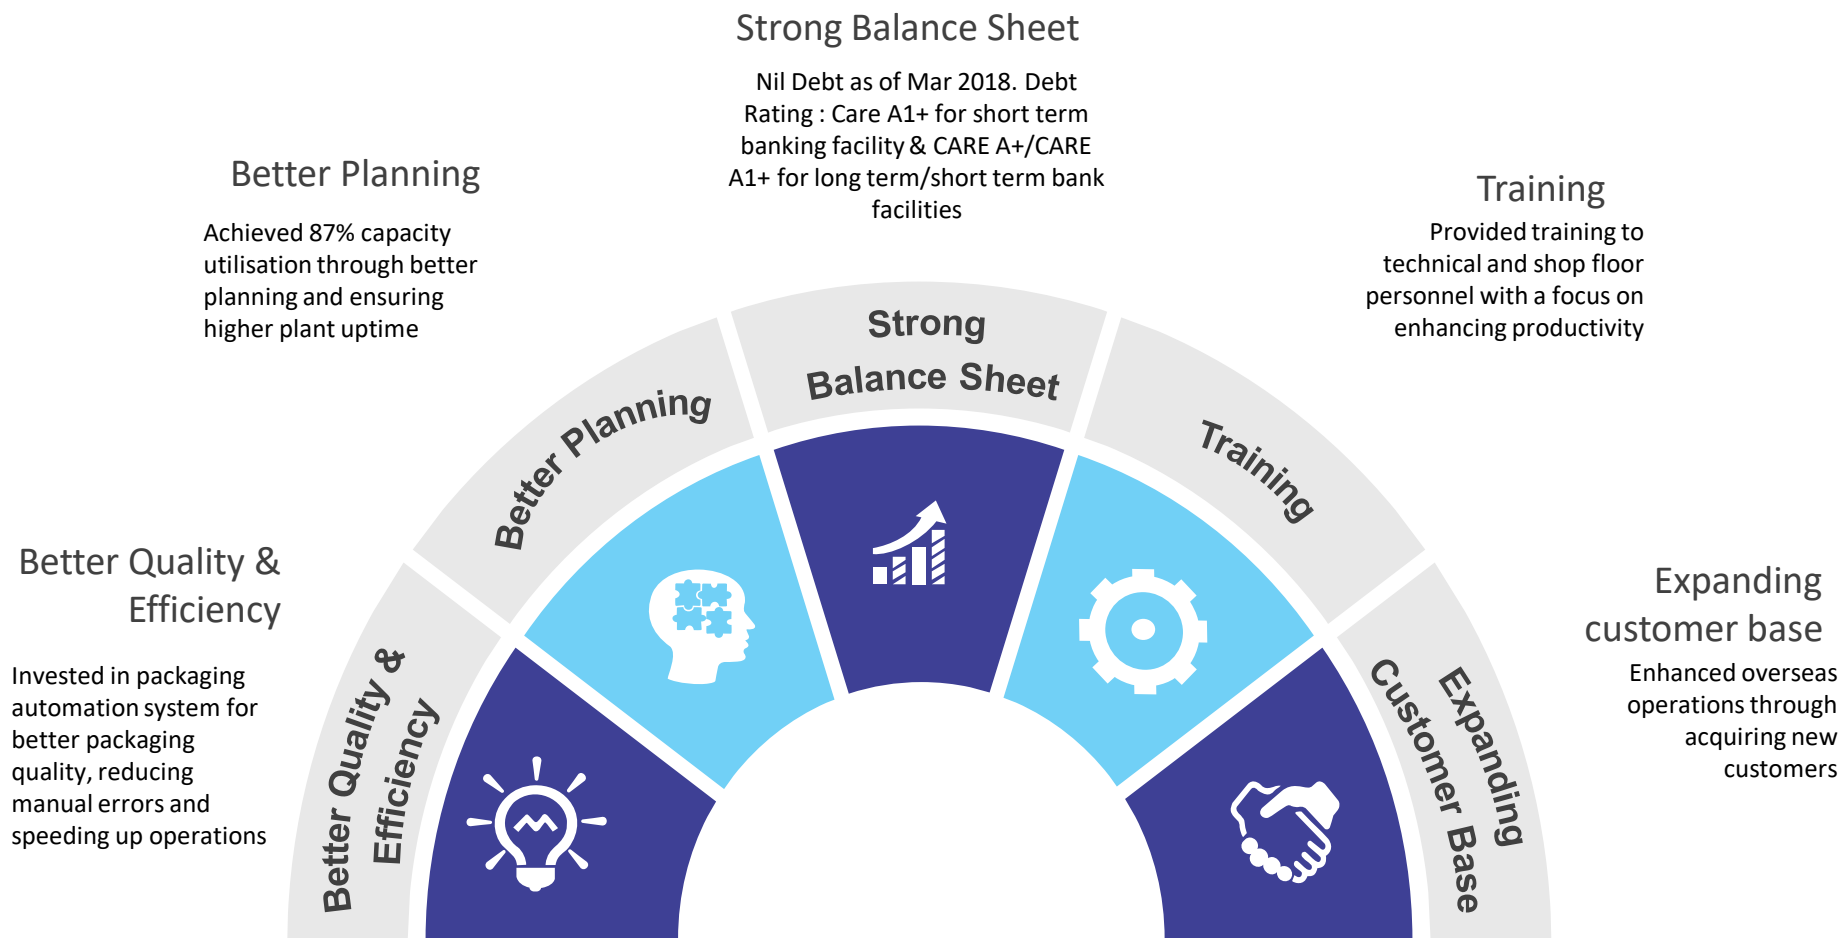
Strong Balance Sheet

Nil Debt as of Mar 2018. Debt Rating : Care A1+ for short term banking facility & CARE A+/CARE A1+ for long term/short term bank facilities

Better Planning

Achieved 87% capacity utilisation through better planning and ensuring higher plant uptime

Training

Provided training to technical and shop floor personnel with a focus on enhancing productivity

Better Quality & Efficiency

Invested in packaging automation system for better packaging quality, reducing manual errors and speeding up operations

Expanding customer base

Enhanced overseas operations through acquiring new customers

Better Quality & Efficiency

Better Planning

Strong Balance Sheet

Training

Expanding Customer Base